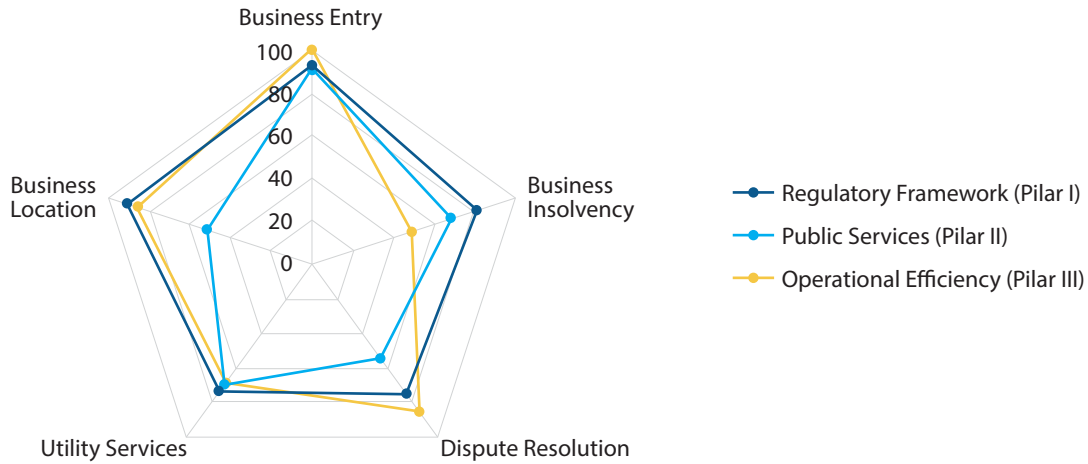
Business Entry

100
80
60
40
20
0

Business Location

Business Insolvency

Utility Services

Dispute Resolution

Regulatory Framework (Pilar I)
Public Services (Pilar II)
Operational Efficiency (Pilar III)